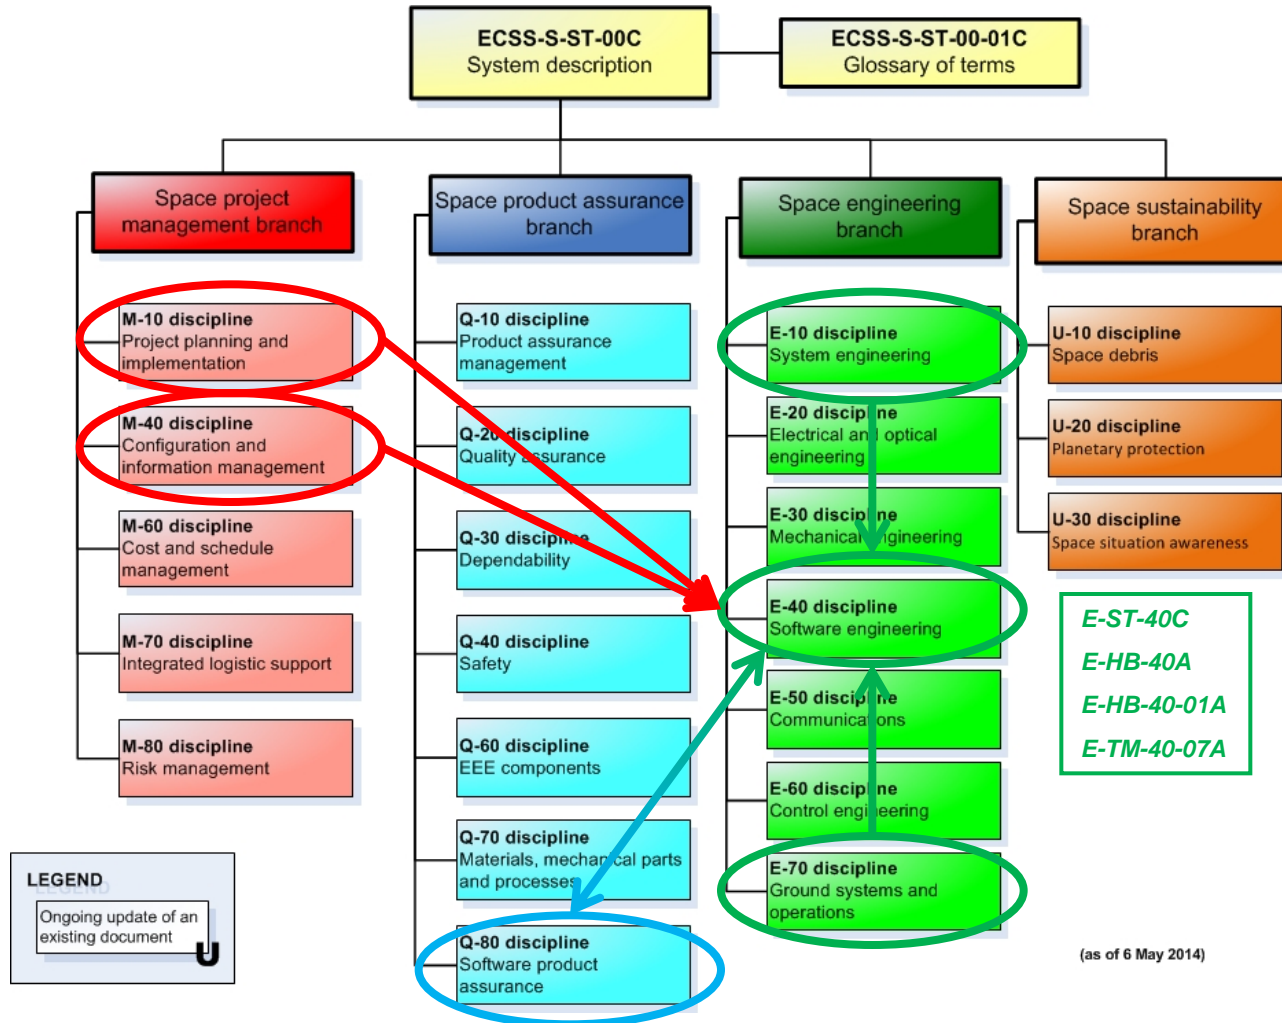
ECSS-S-ST-00C
System description

ECSS-S-ST-00-01C
Glossary of terms

Space project management branch

Space product assurance branch

Space engineering branch

Space sustainability branch

M-10 discipline
Project planning and implementation

M-40 discipline
Configuration and information management

M-60 discipline
Cost and schedule management

M-70 discipline
Integrated logistic support

M-80 discipline
Risk management

Q-10 discipline
Product assurance management

Q-20 discipline
Quality assurance

Q-30 discipline
Dependability

Q-40 discipline
Safety

Q-60 discipline
EEE components

Q-70 discipline
Materials, mechanical parts and processes

Q-80 discipline
Software product assurance

E-10 discipline
System engineering

E-20 discipline
Electrical and optical engineering

E-30 discipline
Mechanical engineering

E-40 discipline
Software engineering

E-50 discipline
Communications

E-60 discipline
Control engineering

E-70 discipline
Ground systems and operations

U-10 discipline
Space debris

U-20 discipline
Planetary protection

U-30 discipline
Space situation awareness

E-ST-40C
E-HB-40A
E-HB-40-01A
E-TM-40-07A

LEGEND
Ongoing update of an existing document
U

(as of 6 May 2014)